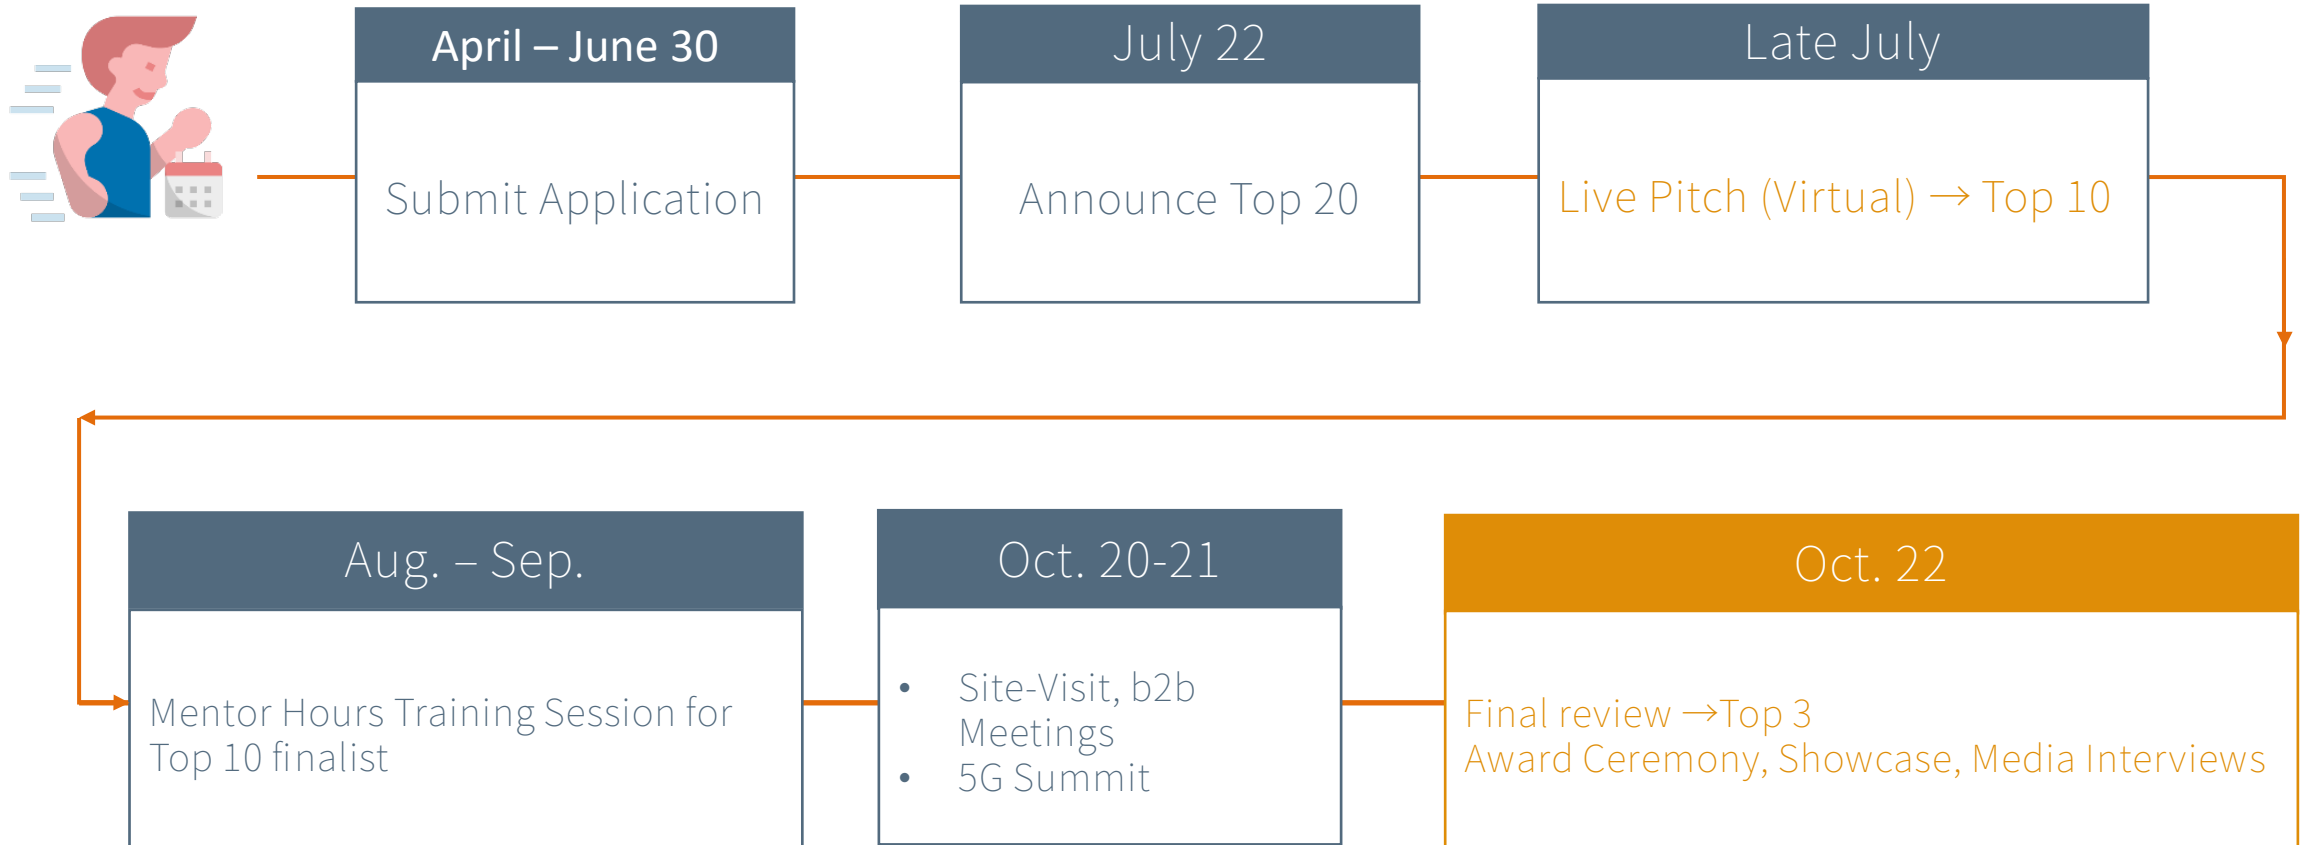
April – June 30

Submit Application

July 22

Announce Top 20

Late July

Live Pitch (Virtual) → Top 10

Aug. – Sep.

Mentor Hours Training Session for Top 10 finalist

Oct. 20-21

• Site-Visit, b2b Meetings
• 5G Summit

Oct. 22

Final review →Top 3
Award Ceremony, Showcase, Media Interviews